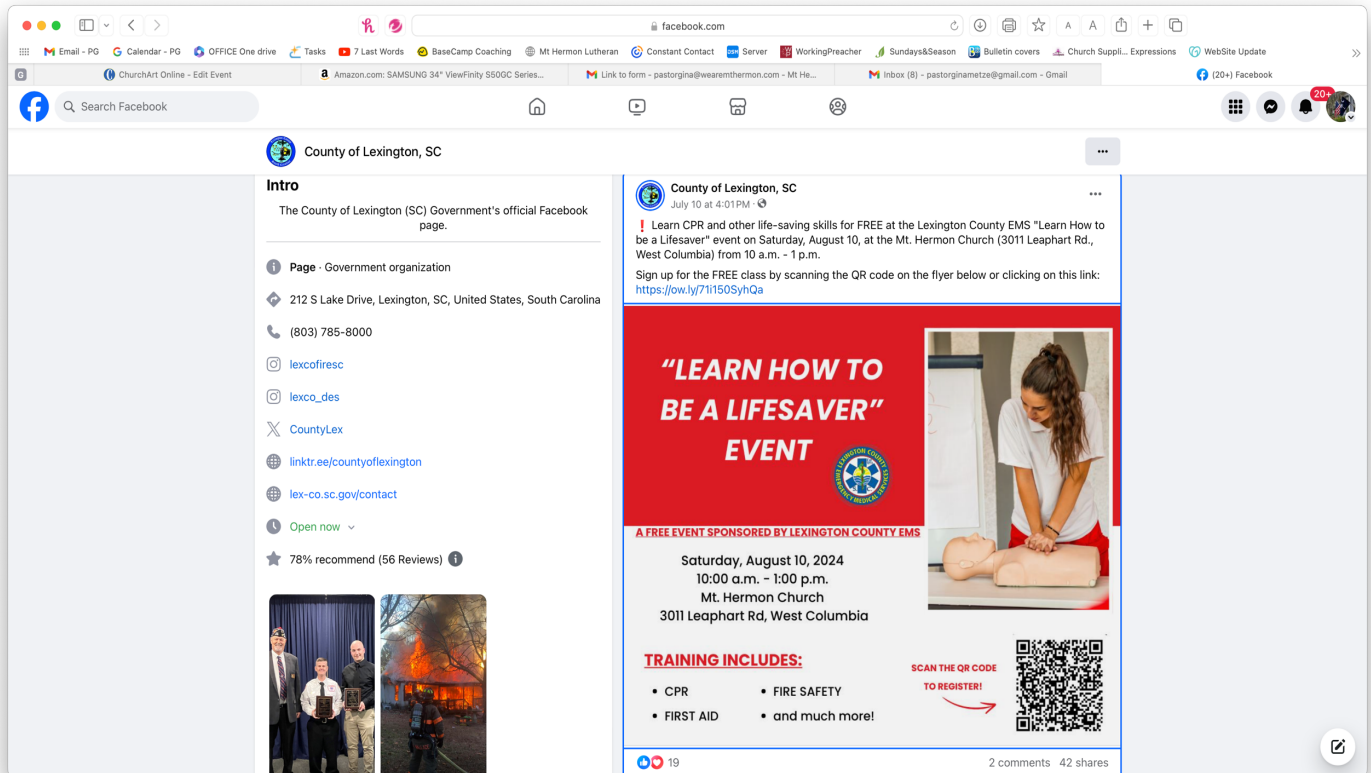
facebook.com

Email - PG Calendar - PG OFFICE One drive Tasks 7 Last Words BaseCamp Coaching Mt Hermon Lutheran Constant Contact Server WorkingPreacher Sundays&Season Bulletin covers Church Suppli... Expressions WebSite Update

ChurchArt Online - Edit Event | Amazon.com: SAMSUNG 34" ViewFinity S50GC Series... | Link to form - pastorgina@wearemthermon.com - Mt He... | Inbox (8) - pastorginametze@gmail.com - Gmail | (20+) Facebook

Search Facebook

20+

County of Lexington, SC

Intro

The County of Lexington (SC) Government's official Facebook page.

Page · Government organization

212 S Lake Drive, Lexington, SC, United States, South Carolina

(803) 785-8000

lexcofiresc

lexco_des

CountyLex

linktr.ee/countyoflexington

lex-co.sc.gov/contact

Open now

78% recommend (56 Reviews)

County of Lexington, SC
July 10 at 4:01 PM ·

❗ Learn CPR and other life-saving skills for FREE at the Lexington County EMS "Learn How to be a Lifesaver" event on Saturday, August 10, at the Mt. Hermon Church (3011 Leaphart Rd., West Columbia) from 10 a.m. - 1 p.m.

Sign up for the FREE class by scanning the QR code on the flyer below or clicking on this link: https://ow.ly/71i150SyhQa

“LEARN HOW TO BE A LIFESAVER” EVENT

LEXINGTON COUNTY EMERGENCY MEDICAL SERVICES

A FREE EVENT SPONSORED BY LEXINGTON COUNTY EMS

Saturday, August 10, 2024
10:00 a.m. - 1:00 p.m.
Mt. Hermon Church
3011 Leaphart Rd, West Columbia

TRAINING INCLUDES:
• CPR
• FIRST AID
• FIRE SAFETY
• and much more!

SCAN THE QR CODE TO REGISTER!

19
2 comments 42 shares